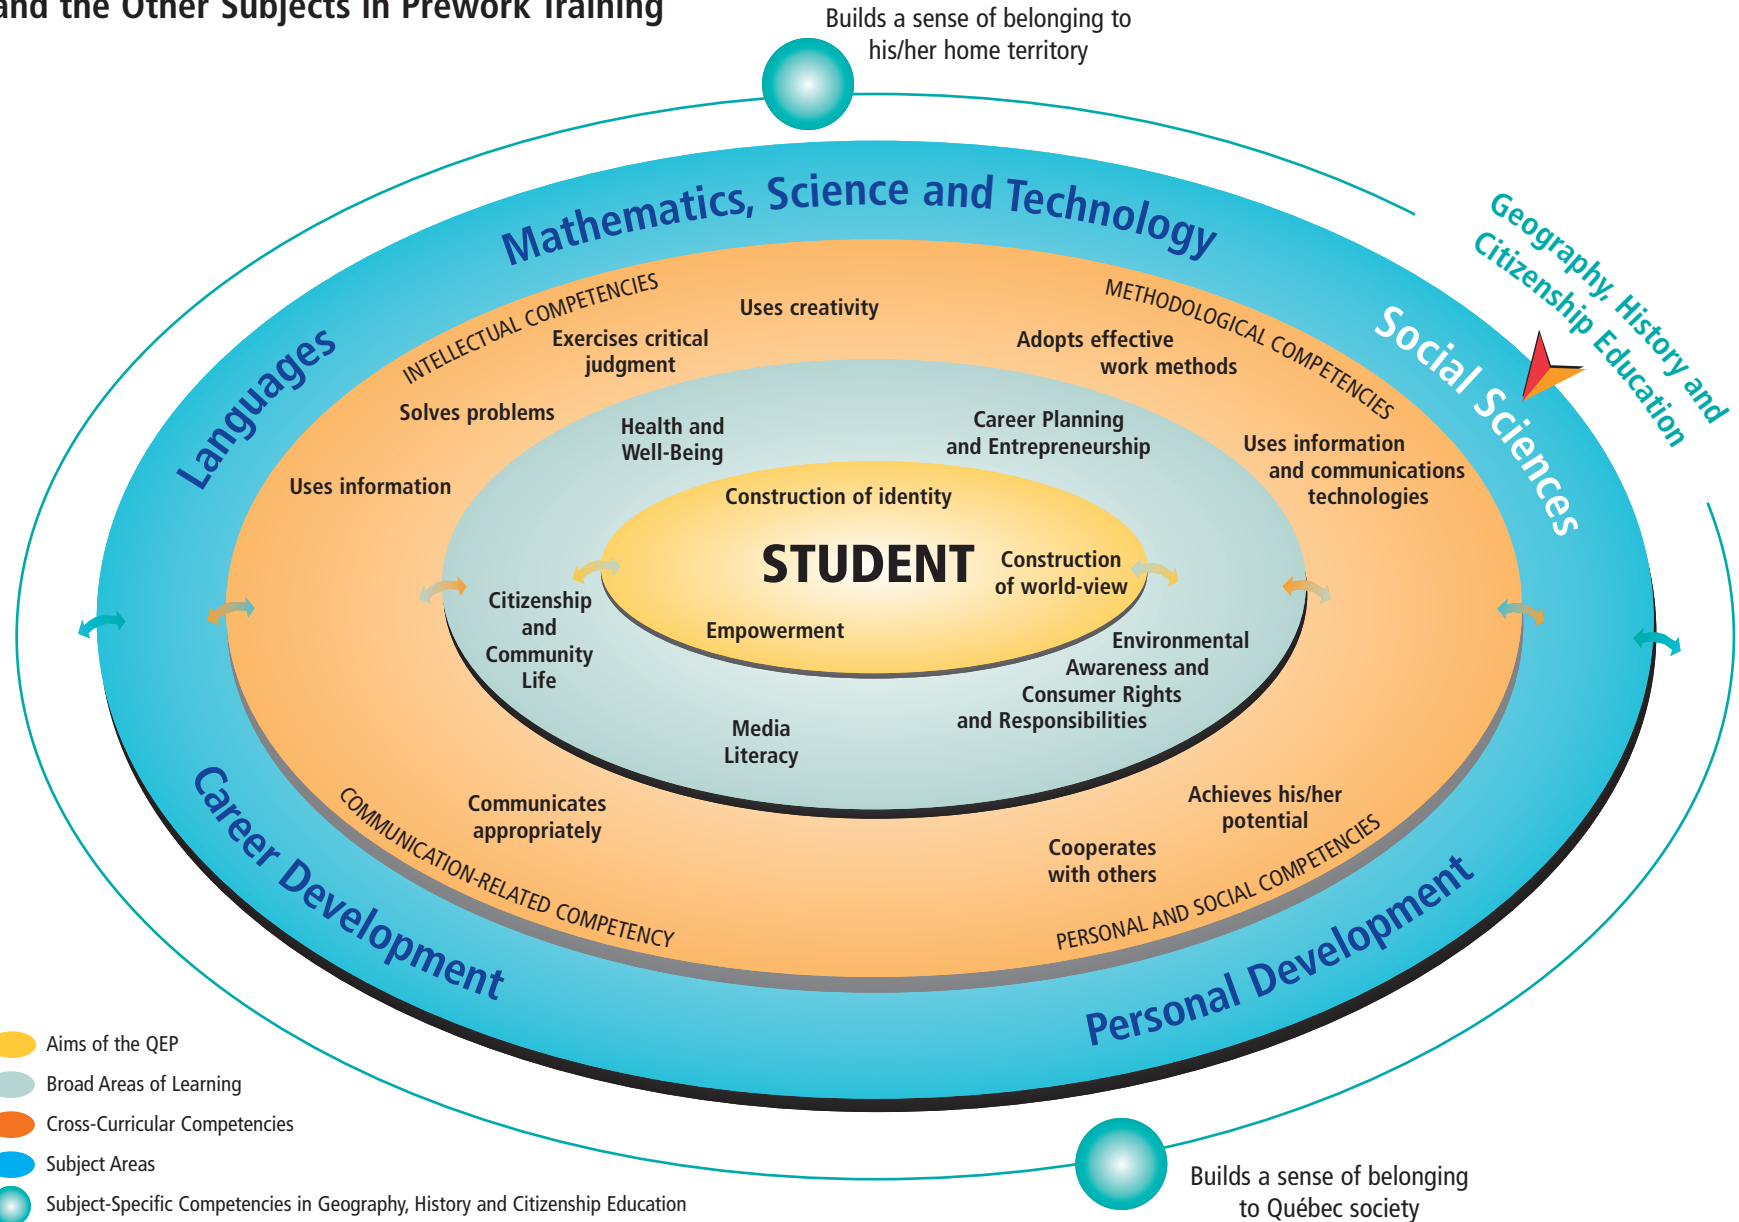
and the Other Subjects in Prework Training

Builds a sense of belonging to his/her home territory

Geography, History and Citizenship Education

Mathematics, Science and Technology

Languages

Social Sciences

Career Development

Personal Development

INTELLECTUAL COMPETENCIES

Exercises critical judgment

Uses creativity

Solves problems

Uses information

METHODOLOGICAL COMPETENCIES

Adopts effective work methods

Uses information and communications technologies

Health and Well-Being

Career Planning and Entrepreneurship

Construction of identity

STUDENT

Construction of world-view

Empowerment

Citizenship and Community Life

Environmental Awareness and Consumer Rights and Responsibilities

Media Literacy

Communicates appropriately

COMMUNICATION-RELATED COMPETENCY

Achieves his/her potential

Cooperates with others

PERSONAL AND SOCIAL COMPETENCIES

Aims of the QEP

Broad Areas of Learning

Cross-Curricular Competencies

Subject Areas

Subject-Specific Competencies in Geography, History and Citizenship Education

Builds a sense of belonging to Québec society